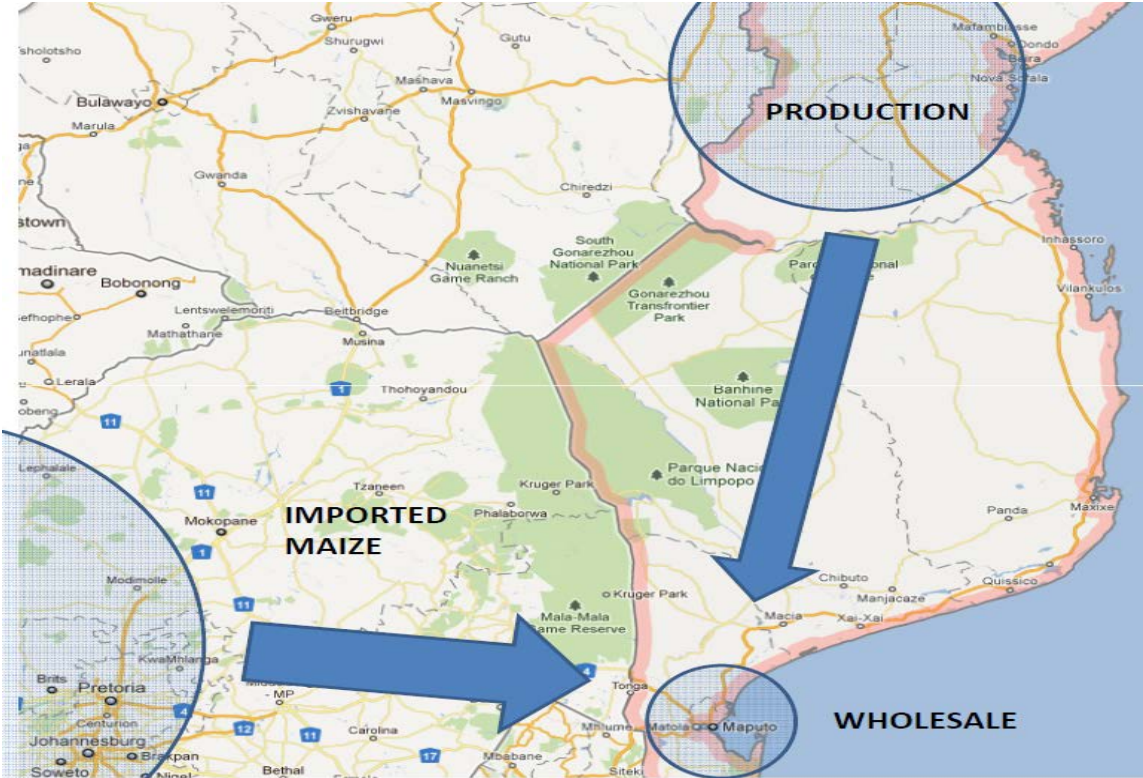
Gweru
Tsholotsho
Shurugwi
Gutu
Mafambisse
Dondo
Beira
Nova Sofala
Mashava
Bulawayo
Masvingo
Zvishavane
Marula
PRODUCTION
Gwanda
Chiredzi
stown
South Gonarezhou National Park
Nuanetsi Game Ranch
Inhassoro
madinare
Bobonong
Parque Nacional
Gonarezhou Transfrontier Park
Vilankulos
Lentswelemoriti
Beitbridge
Sefhophe
Mathathane
Musina
unatlala
1
Lerala
Thohoyandou
Banhine National Park
obeng
11
Lephalale
Parque Nacional do Limpopo
Tzaneen
11
Kruger Park
IMPORTED MAIZE
Phalaborwa
Mokopane
Panda
Maxixe
1
Modimolle
Chibuto
Quissico
o Kruger Park
Manjacaze
11
Mala-Mala Game Reserve
Macia
Xai-Xai
KwaMhlanga
4
Brits
Pretoria
Tonga
4
Centurion
MP
Matola
Maputo
WHOLESALE
12
11
Carolina
Johannesburg
17
Brakpan
Mbabane
Soweto
Nigel
Bethal
Siteki